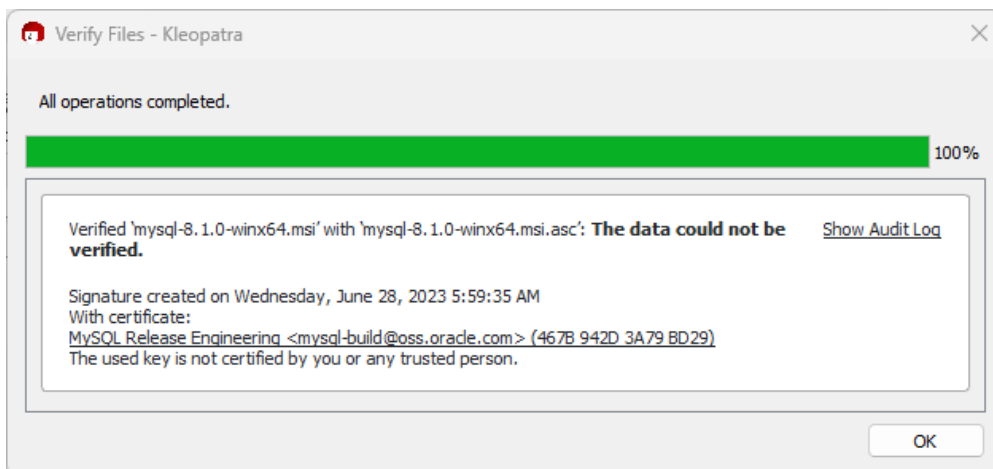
Verify Files - Kleopatra

All operations completed.

100%

Verified 'mysql-8.1.0-winx64.msi' with 'mysql-8.1.0-winx64.msi.asc': **The data could not be verified.**

Show Audit Log

Signature created on Wednesday, June 28, 2023 5:59:35 AM
With certificate:
MySQL Release Engineering <mysql-build@oss.oracle.com> (467B 942D 3A79 BD29)
The used key is not certified by you or any trusted person.

OK